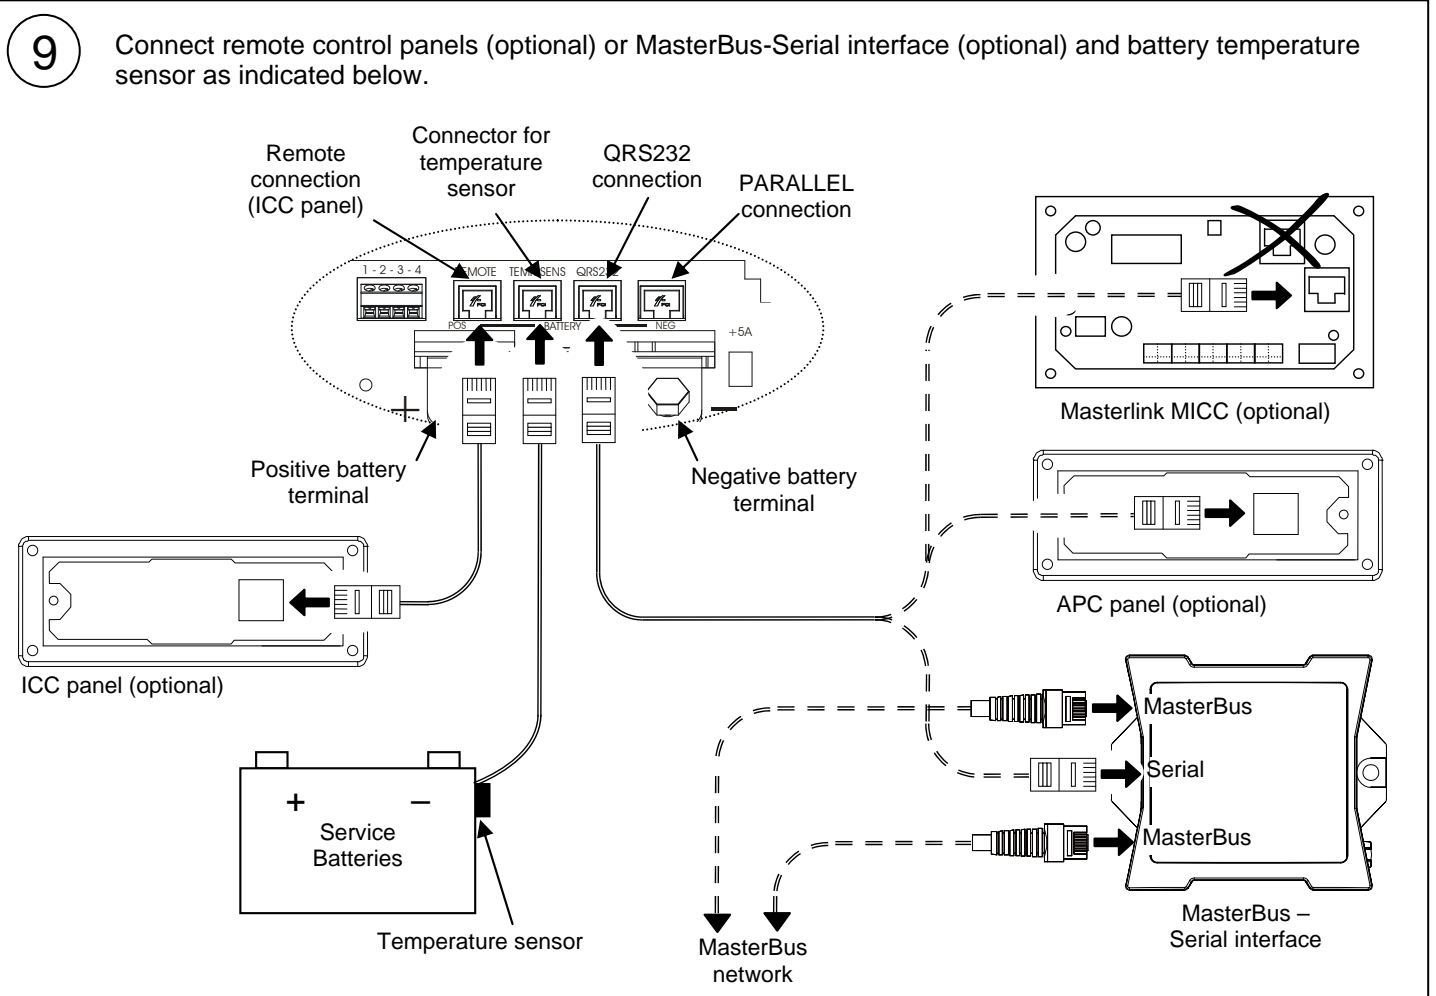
9

Connect remote control panels (optional) or MasterBus-Serial interface (optional) and battery temperature sensor as indicated below.

Remote connection (ICC panel)

Connector for temperature sensor

QRS232 connection

PARALLEL connection

1 - 2 - 3 - 4

REMOTE

TEMP SENS

QRS232

POS

BATTERY

NEG

+5A

+

–

Positive battery terminal

Negative battery terminal

Masterlink MICC (optional)

APC panel (optional)

ICC panel (optional)

MasterBus

Serial

MasterBus

+

–

Service Batteries

Temperature sensor

MasterBus network

MasterBus – Serial interface